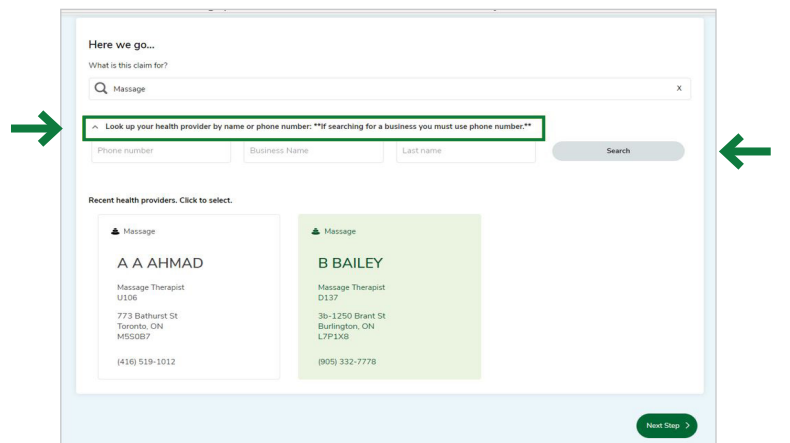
Here we go...

What is this claim for?

Massage

X

^ Look up your health provider by name or phone number: **If searching for a business you must use phone number.**

Phone number

Business Name

Last name

Search

Recent health providers. Click to select.

Massage

A A AHMAD

Massage Therapist
U106

773 Bathurst St
Toronto, ON
M5S0B7

(416) 519-1012

Massage

B BAILEY

Massage Therapist
D137

3b-1250 Brant St
Burlington, ON
L7P1X8

(905) 332-7778

Next Step >